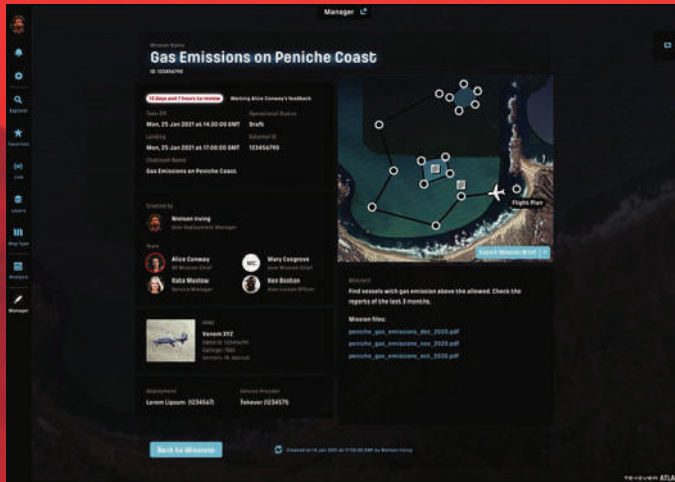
Manager

Explorer
Favorites
Live
Layers
Map Type
Analysis
Manager

Mission Name
Gas Emissions on Peniche Coast
ID: 123456790

16 days and 7 hours to review
Waiting Alice Conway's feedback

Take Off
Mon, 25 Jan 2021 at 14:30:00 GMT
Operational Status
Draft
Landing
Mon, 25 Jan 2021 at 17:00:00 GMT
External ID
123456790
Chatroom Name
Gas Emissions on Peniche Coast

Created by
Nielsen Irving
User Deployment Manager

Team
Alice Conway
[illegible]
MC
Mary Cosgrove
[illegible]
Kate Maslow
Service Manager
Ken Boston
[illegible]

Venom XYZ
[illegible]

Deployment
Lorem Lipsum (1234567)
Service Provider
Tekever (1234579)

Flight Plan
Launch Mission Brief

Abstract
Find vessels with gas emission above the allowed. Check the reports of the last 3 months.

Mission files:
peniche_gas_emissions_dec_2020.pdf
peniche_gas_emissions_nov_2020.pdf
peniche_gas_emissions_oct_2020.pdf

Back to Missions
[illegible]

TEKEVER ATLAS